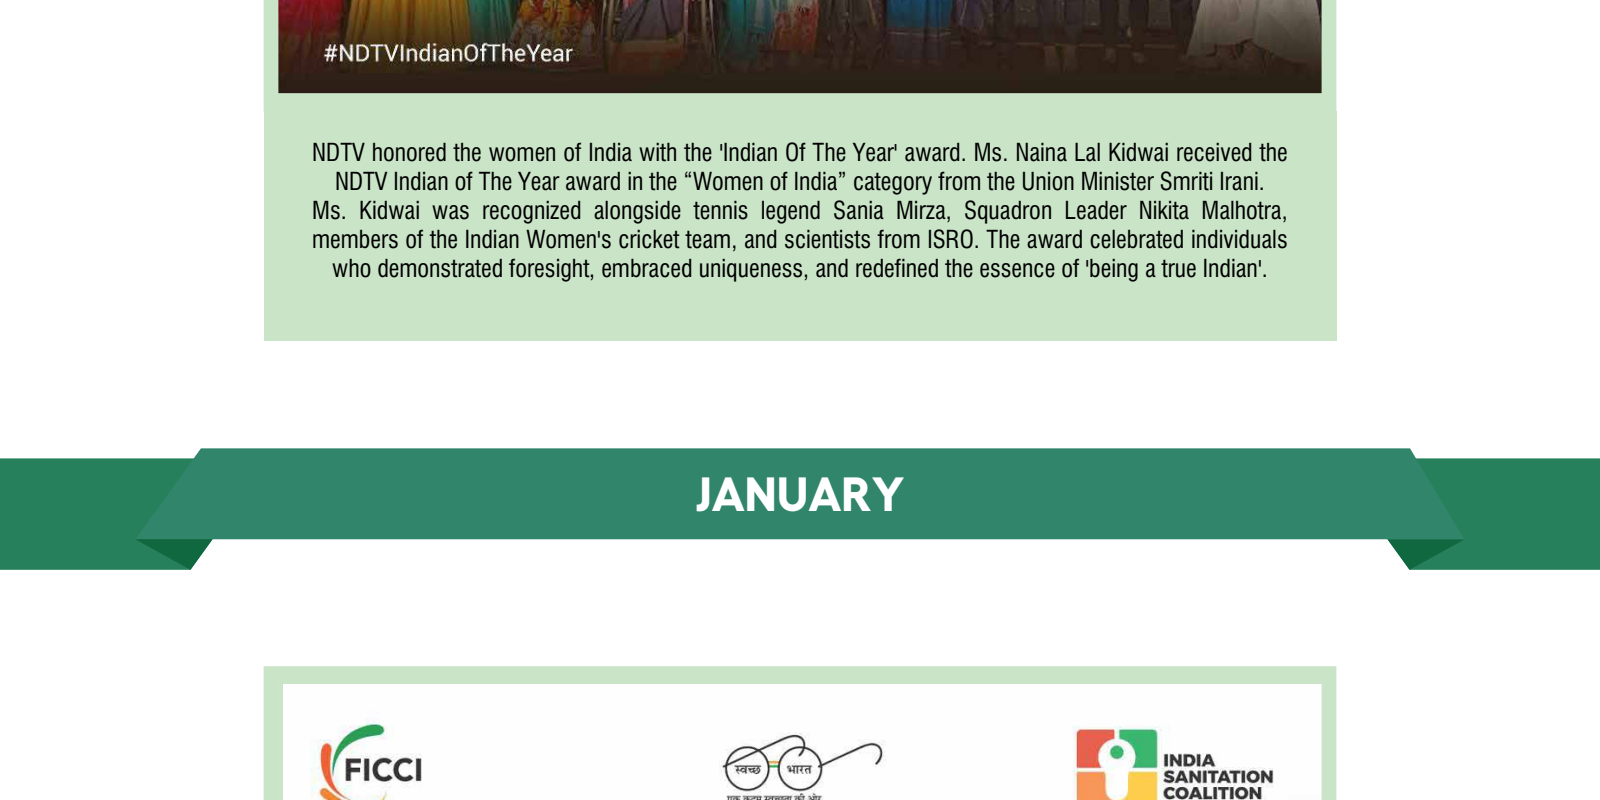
#NDTVIndianOfTheYear

NDTV honored the women of India with the 'Indian Of The Year' award. Ms. Naina Lal Kidwai received the NDTV Indian of The Year award in the “Women of India” category from the Union Minister Smriti Irani. Ms. Kidwai was recognized alongside tennis legend Sania Mirza, Squadron Leader Nikita Malhotra, members of the Indian Women's cricket team, and scientists from ISRO. The award celebrated individuals who demonstrated foresight, embraced uniqueness, and redefined the essence of 'being a true Indian'.

JANUARY

FICCI

स्वच्छ भारत

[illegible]

INDIA SANITATION COALITION